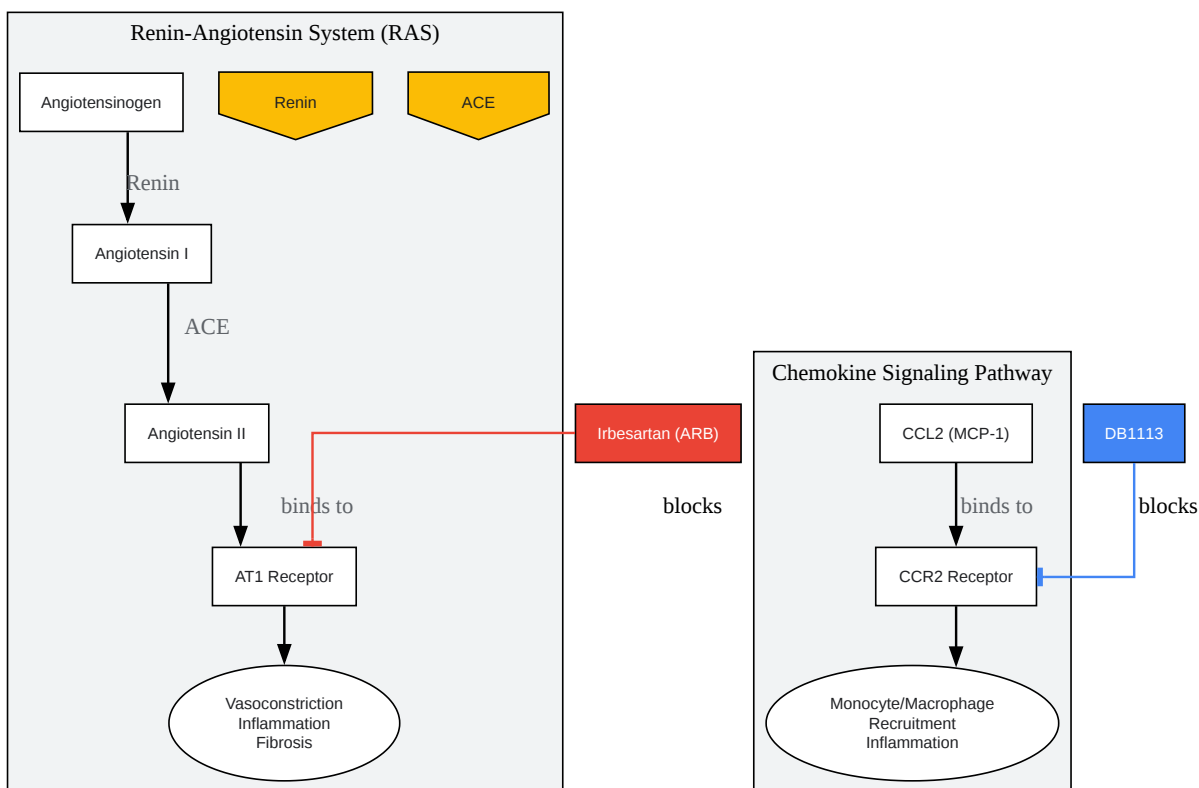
Renin-Angiotensin System (RAS)

Angiotensinogen

Renin

ACE

Renin

Angiotensin I

ACE

Angiotensin II

binds to

AT1 Receptor

Vasoconstriction
Inflammation
Fibrosis

Irbesartan (ARB)

blocks

Chemokine Signaling Pathway

CCL2 (MCP-1)

binds to

CCR2 Receptor

Monocyte/Macrophage
Recruitment
Inflammation

DB1113

blocks